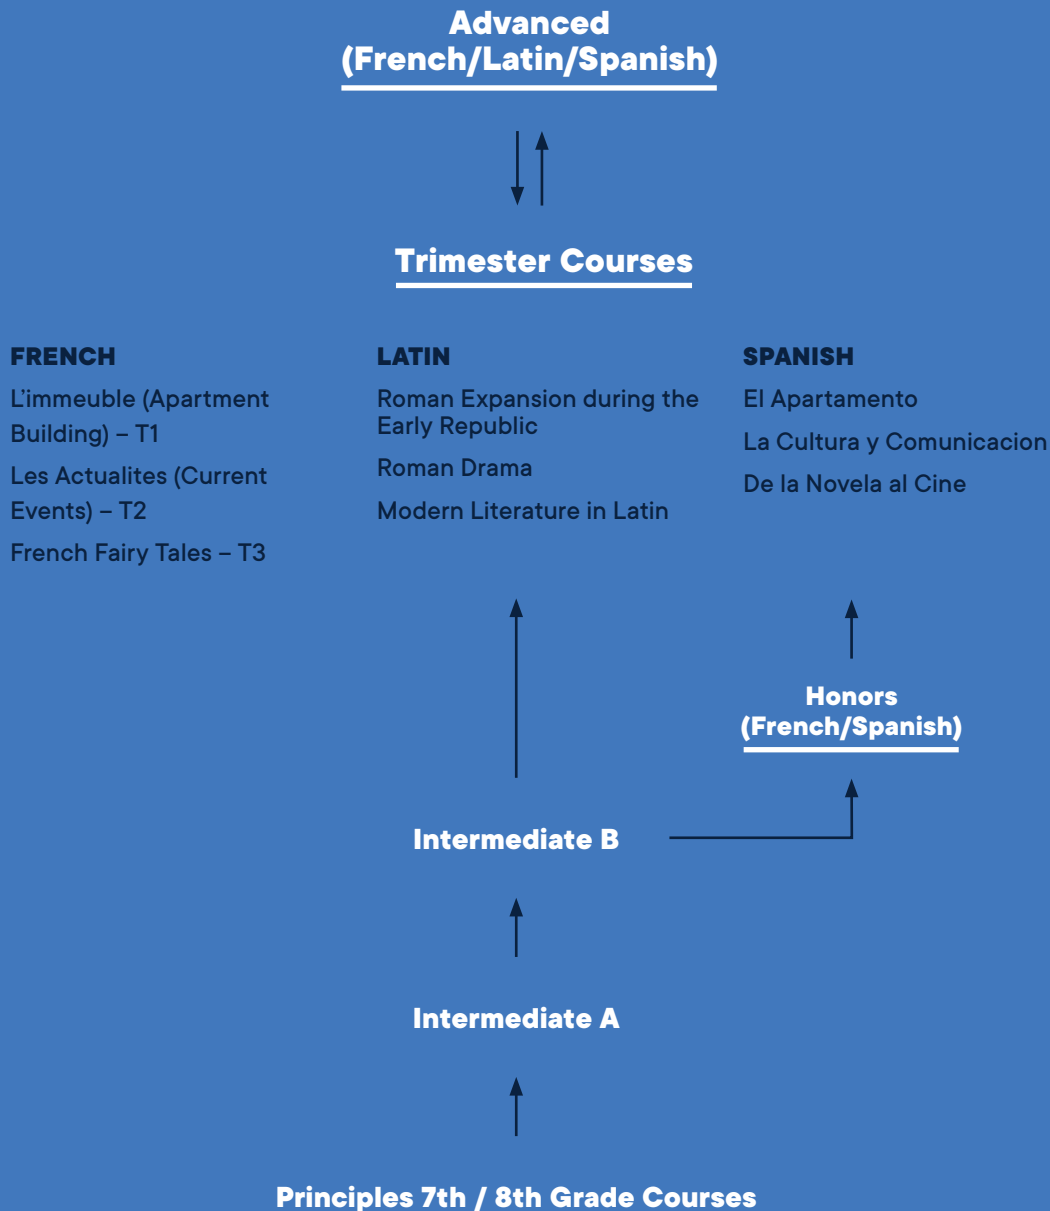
Advanced (French/Latin/Spanish)

Trimester Courses

FRENCH

L'immeuble (Apartment Building) – T1

Les Actualites (Current Events) – T2

French Fairy Tales – T3

LATIN

Roman Expansion during the Early Republic

Roman Drama

Modern Literature in Latin

SPANISH

El Apartamento

La Cultura y Comunicacion

De la Novela al Cine

Honors (French/Spanish)

Intermediate B

Intermediate A

Principles 7th / 8th Grade Courses